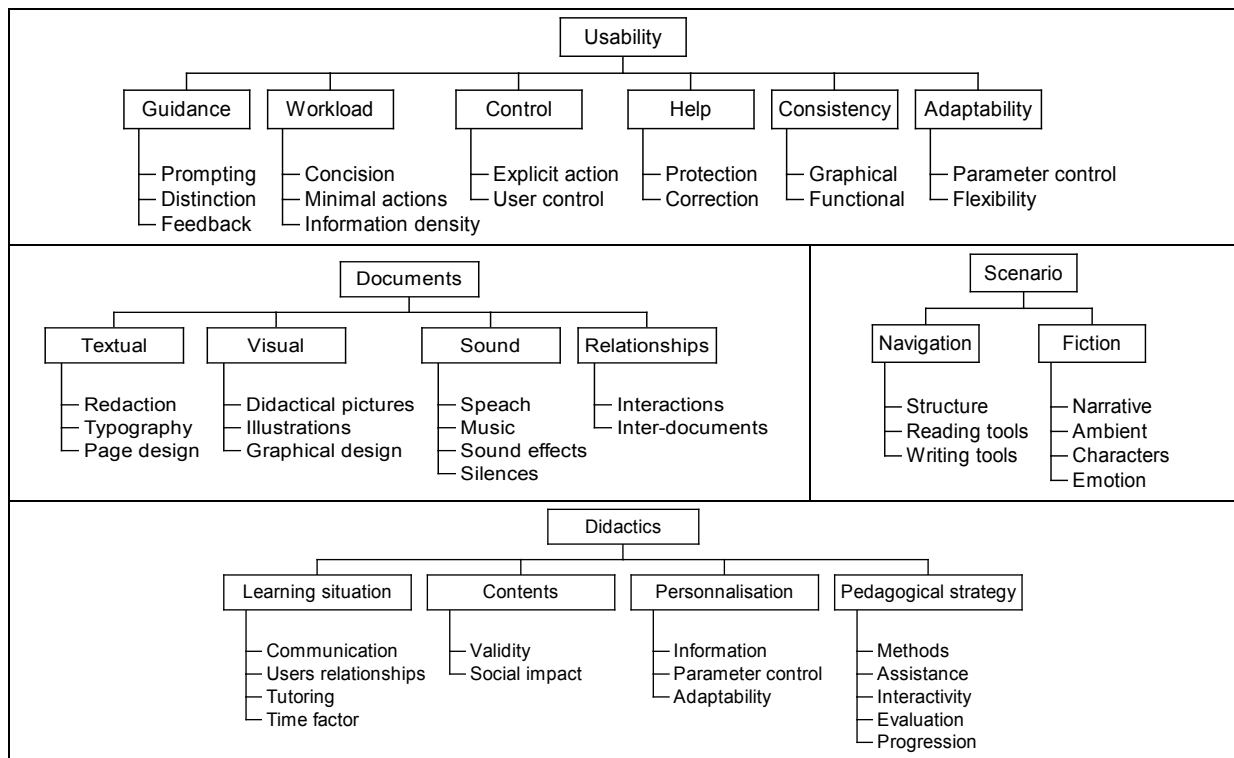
Usability

Guidance
Prompting
Distinction
Feedback

Workload
Concision
Minimal actions
Information density

Control
Explicit action
User control

Help
Protection
Correction

Consistency
Graphical
Functional

Adaptability
Parameter control
Flexibility

Documents

Textual
Redaction
Typography
Page design

Visual
Didactical pictures
Illustrations
Graphical design

Sound
Speach
Music
Sound effects
Silences

Relationships
Interactions
Inter-documents

Scenario

Navigation
Structure
Reading tools
Writing tools

Fiction
Narrative
Ambient
Characters
Emotion

Didactics

Learning situation
Communication
Users relationships
Tutoring
Time factor

Contents
Validity
Social impact

Personnalisation
Information
Parameter control
Adaptability

Pedagogical strategy
Methods
Assistance
Interactivity
Evaluation
Progression